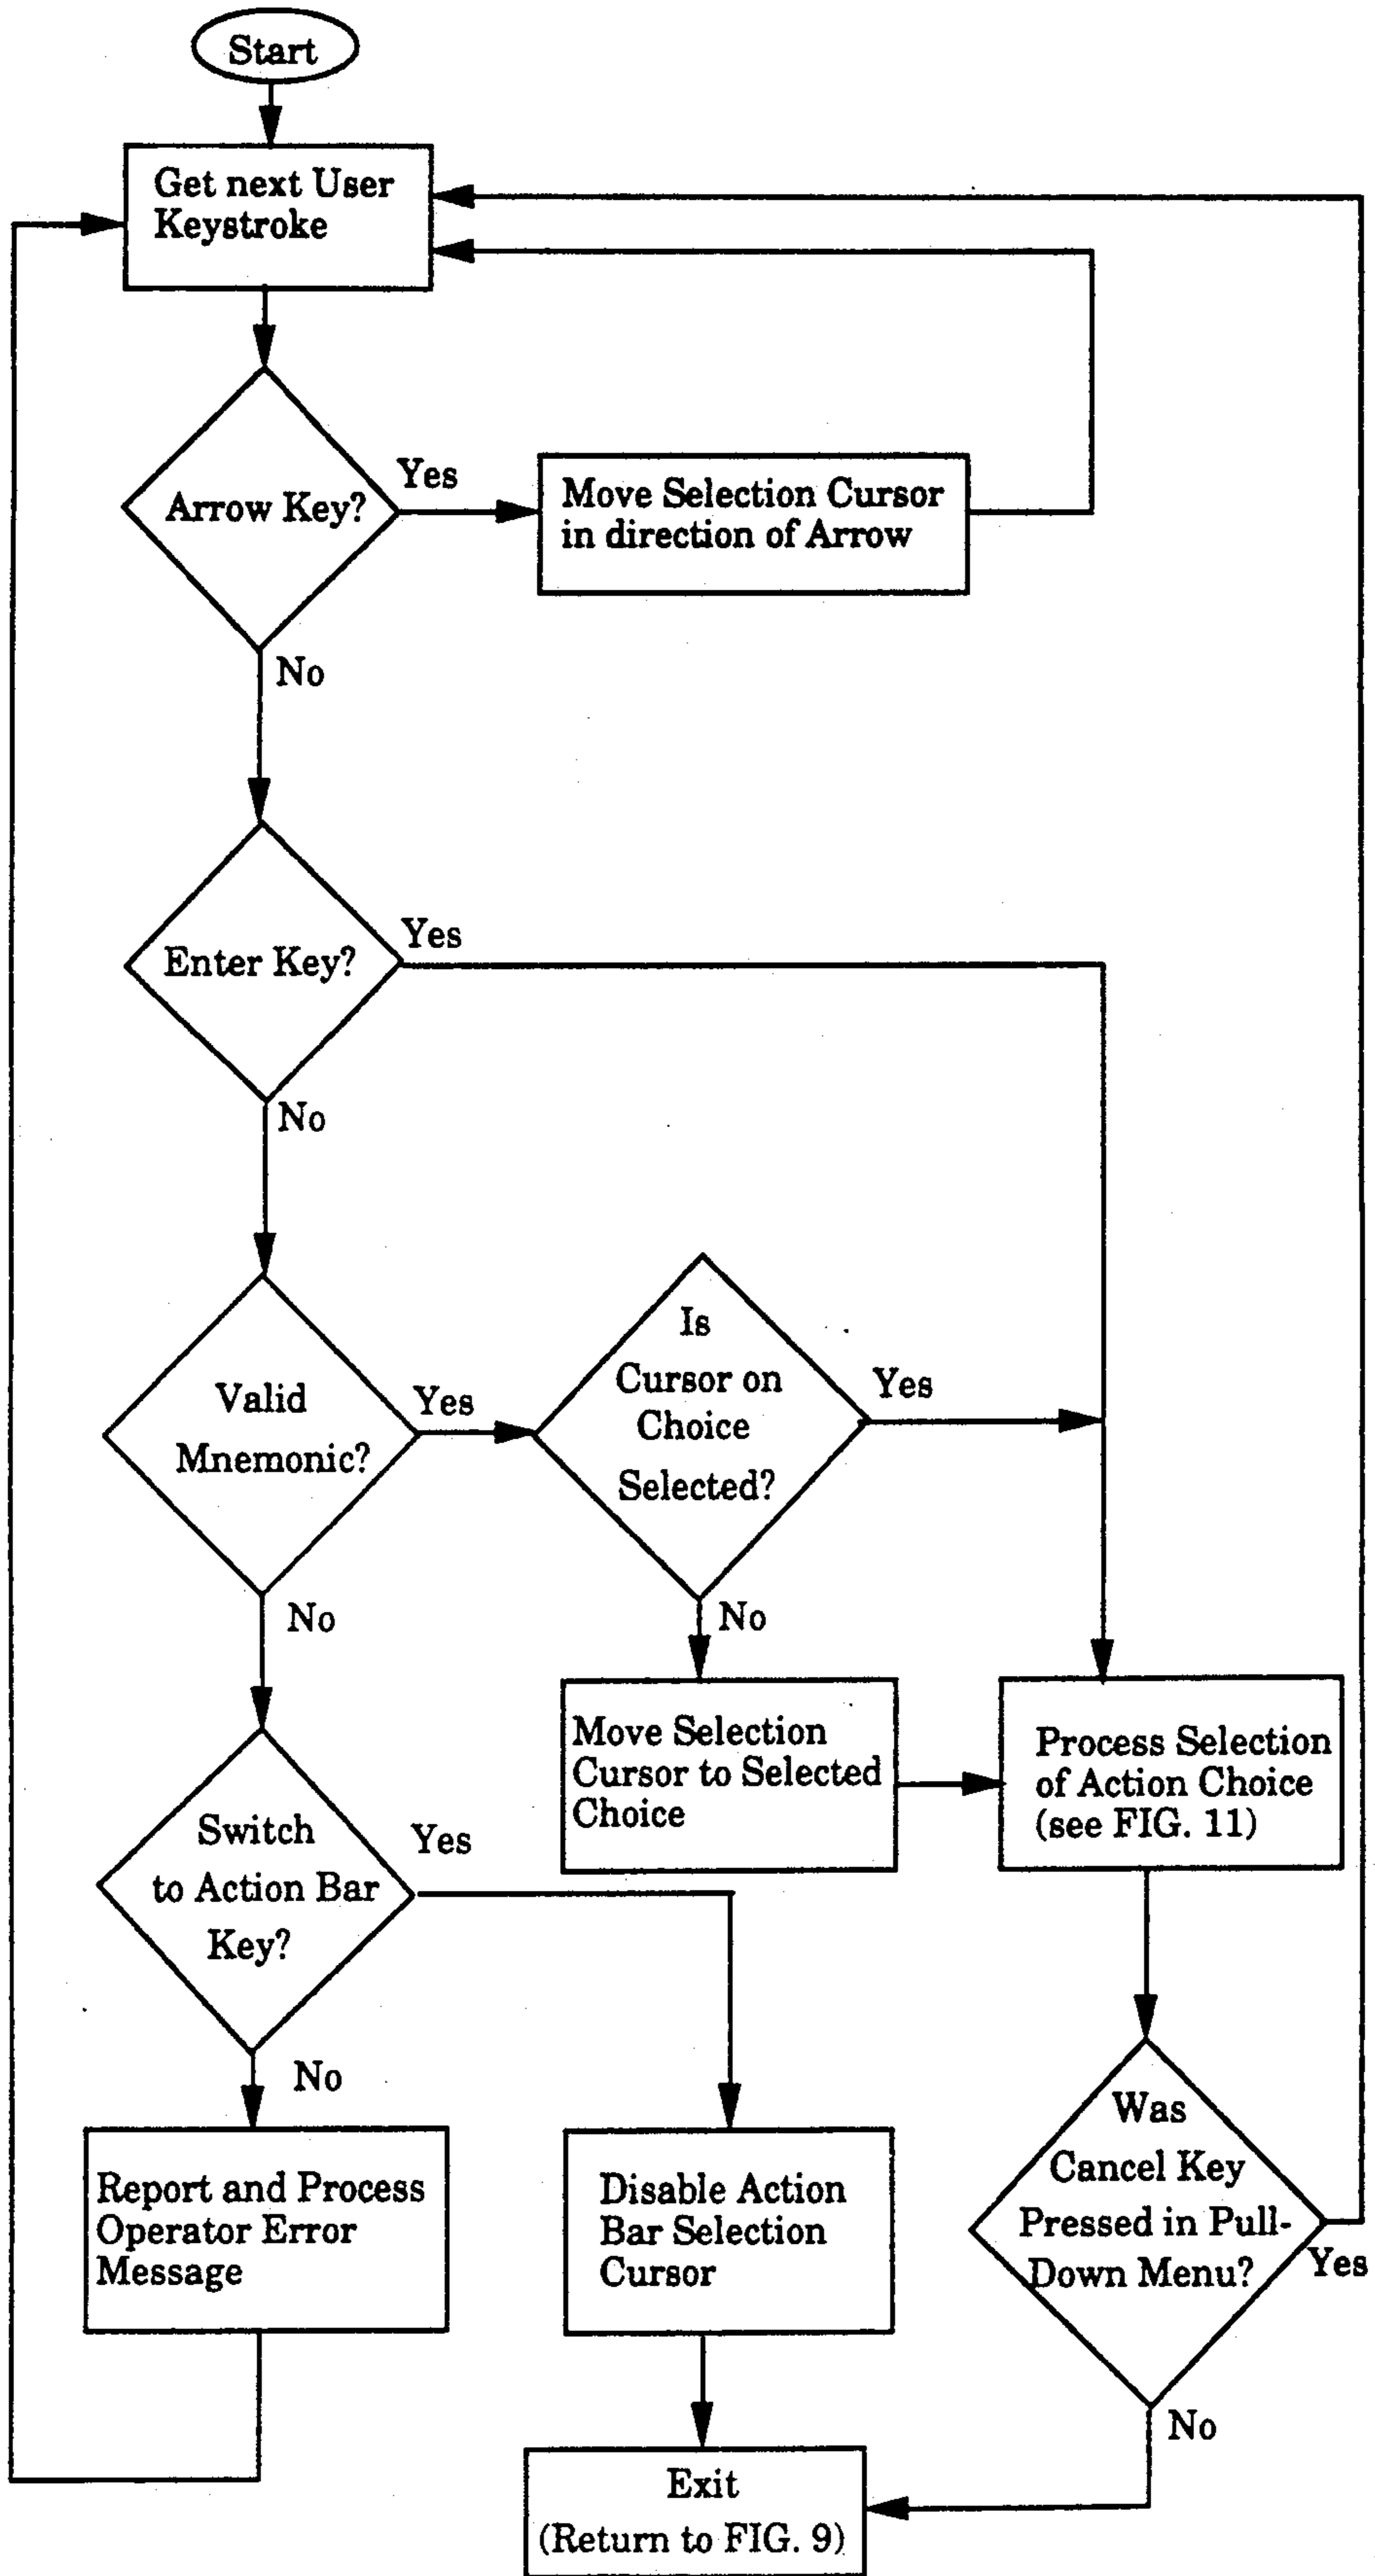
Start

Get next User Keystroke

Arrow Key?

Yes

Move Selection Cursor in direction of Arrow

No

Enter Key?

Yes

No

Valid Mnemonic?

Yes

Is Cursor on Choice Selected?

Yes

No

No

Move Selection Cursor to Selected Choice

Process Selection of Action Choice (see FIG. 11)

Switch to Action Bar Key?

Yes

No

Report and Process Operator Error Message

Disable Action Bar Selection Cursor

Was Cancel Key Pressed in Pull-Down Menu?

Yes

No

Exit (Return to FIG. 9)